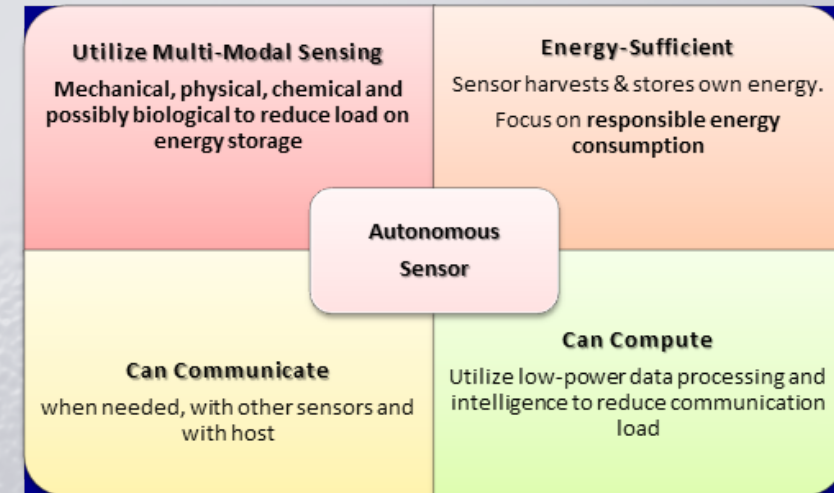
Utilize Multi-Modal Sensing

Mechanical, physical, chemical and possibly biological to reduce load on energy storage

Energy-Sufficient

Sensor harvests & stores own energy.

Focus on responsible energy consumption

Autonomous Sensor

Can Communicate

when needed, with other sensors and with host

Can Compute

Utilize low-power data processing and intelligence to reduce communication load